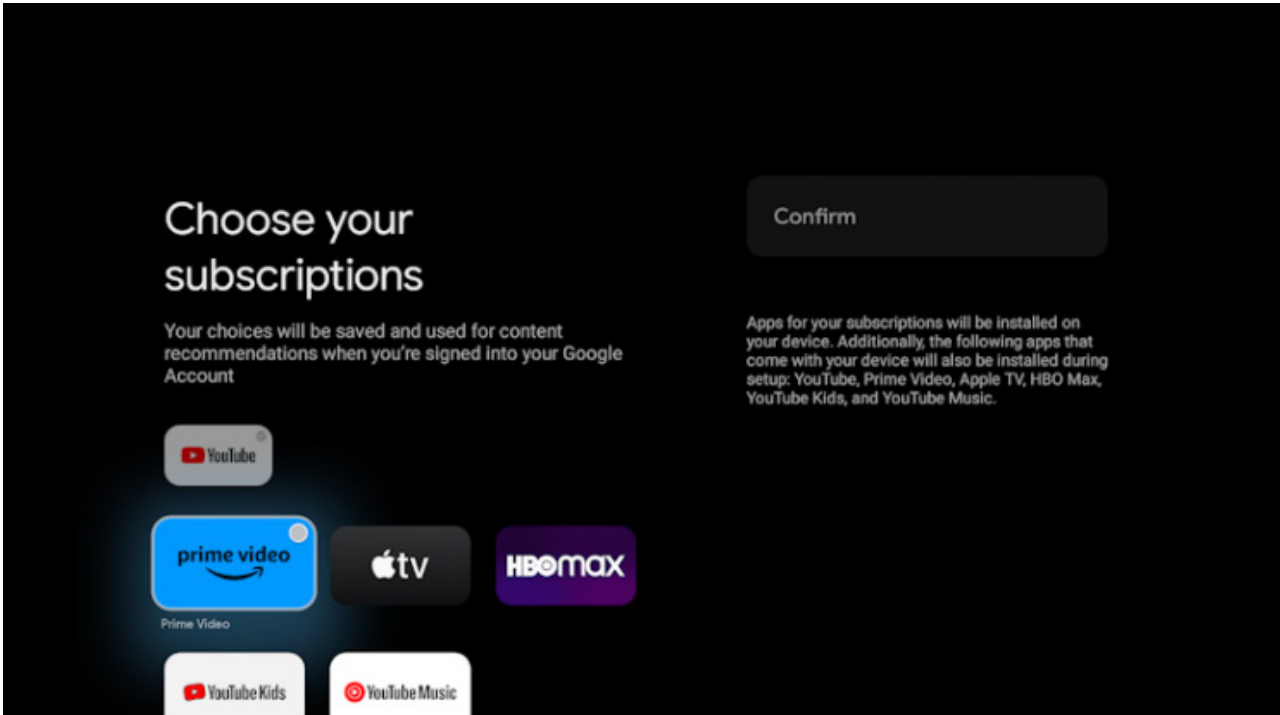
Choose your subscriptions

Your choices will be saved and used for content recommendations when you're signed into your Google Account

YouTube

prime video

Prime Video

tv

HBO max

YouTube Kids

YouTube Music

Confirm

Apps for your subscriptions will be installed on your device. Additionally, the following apps that come with your device will also be installed during setup: YouTube, Prime Video, Apple TV, HBO Max, YouTube Kids, and YouTube Music.